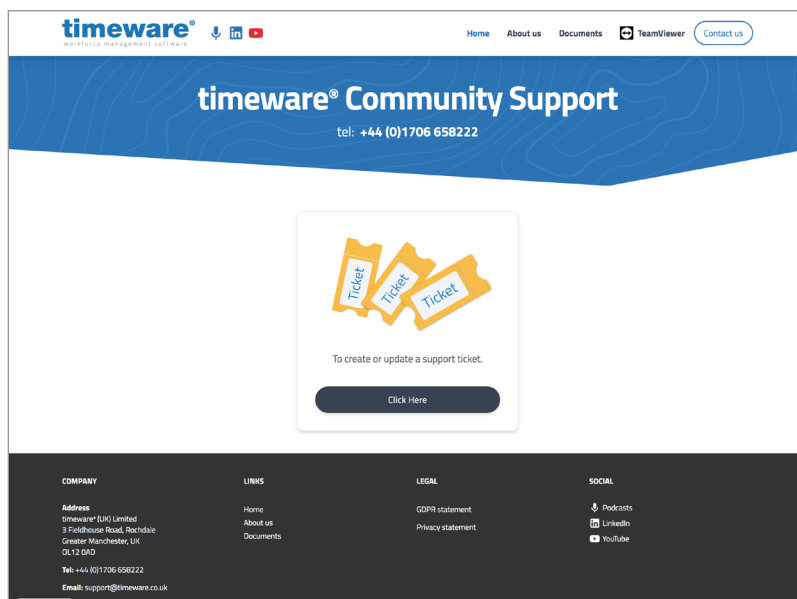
timeware®
workforce management software

Home About us Documents TeamViewer Contact us

timeware® Community Support

tel: +44 (0)1706 658222

Ticket Ticket Ticket

To create or update a support ticket.

Click Here

COMPANY

Address
timeware® (UK) Limited
3 Fieldhouse Road, Rochdale
Greater Manchester, UK
OL12 0AD

Tel: +44 (0)1706 658222

Email: support@timeware.co.uk

LINKS

Home
About us
Documents

LEGAL

GDPR statement
Privacy statement

SOCIAL

Podcasts
LinkedIn
YouTube